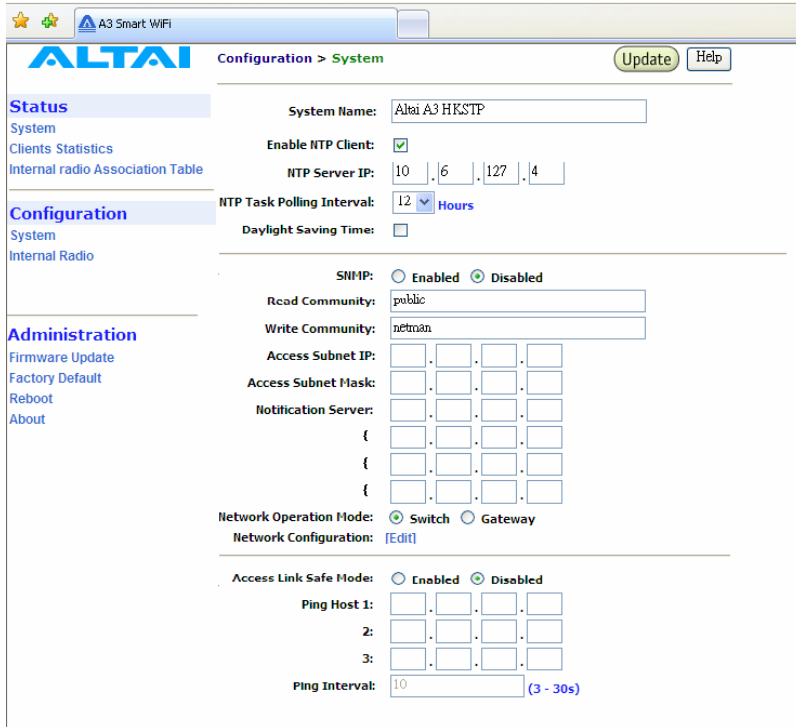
A3 Smart WiFi

ALTAI

Status
System
Clients Statistics
Internal radio Association Table

Configuration
System
Internal Radio

Administration
Firmware Update
Factory Default
Reboot
About

Configuration > System

Update Help

System Name: Altai A3 HKSTP
Enable NTP Client:
NTP Server IP: 10 . 6 . 127 . 4
NTP Task Polling Interval: 12 Hours
Daylight Saving Time:

SNMP: Enabled Disabled
Read Community: public
Write Community: netman
Access Subnet IP: . . .
Access Subnet Mask: . . .
Notification Server: . . .
{ . . .
{ . . .
{ . . .
Network Operation Mode: Switch Gateway
Network Configuration: [Edit]

Access Link Safe Mode: Enabled Disabled
Ping Host 1: . . .
2: . . .
3: . . .
Ping Interval: 10 (3 - 30s)